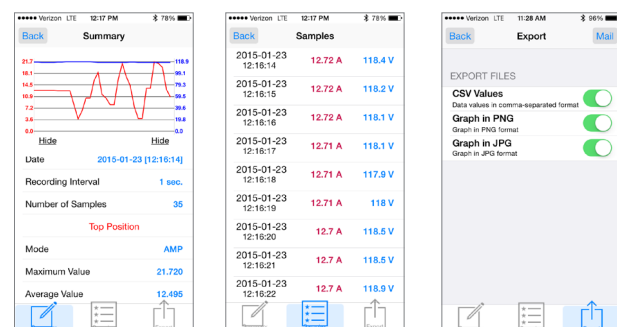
●●●●● Verizon LTE 12:17 PM 78%
Back Summary
21.7
18.1
14.5
10.8
7.2
3.6
0.0
118.9
99.1
79.3
59.5
39.6
19.8
0.0
Hide Hide
Date 2015-01-23 [12:16:14]
Recording Interval 1 sec.
Number of Samples 35
Top Position
Mode AMP
Maximum Value 21.720
Average Value 12.495

●●●●● Verizon LTE 12:17 PM 78%
Back Samples
| | | |
|---|---|---|
| 2015-01-23 12:16:14 | 12.72 A | 118.4 V |
| 2015-01-23 12:16:15 | 12.72 A | 118.2 V |
| 2015-01-23 12:16:16 | 12.72 A | 118.1 V |
| 2015-01-23 12:16:17 | 12.71 A | 118.1 V |
| 2015-01-23 12:16:18 | 12.71 A | 117.9 V |
| 2015-01-23 12:16:19 | 12.71 A | 118 V |
| 2015-01-23 12:16:20 | 12.7 A | 118.5 V |
| 2015-01-23 12:16:21 | 12.7 A | 118.5 V |
| 2015-01-23 12:16:22 | 12.7 A | 118.4 V |

●●●●● Verizon LTE 11:28 AM 96%
Back Export Mail
EXPORT FILES
CSV Values
Data values in comma-separated format
Graph in PNG
Graph in PNG format
Graph in JPG
Graph in JPG format